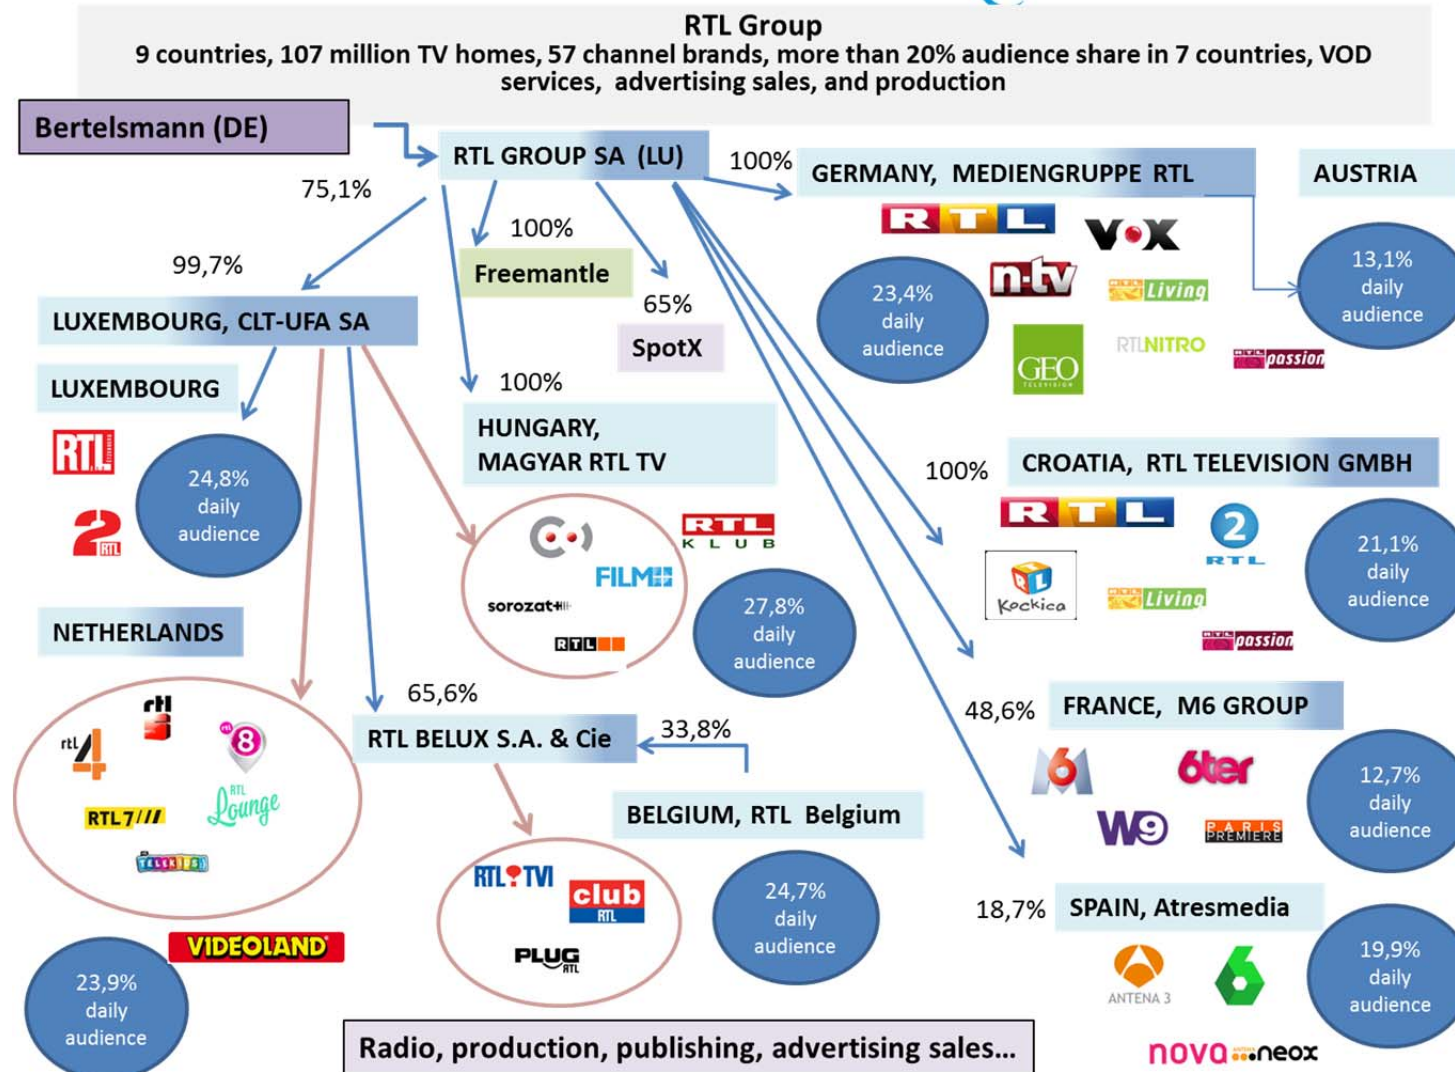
RTL Group
9 countries, 107 million TV homes, 57 channel brands, more than 20% audience share in 7 countries, VOD services, advertising sales, and production

Bertelsmann (DE)

75,1%

RTL GROUP SA (LU)

100%

GERMANY, MEDIENGRUPPE RTL

AUSTRIA

RTL

VOX

n-tv

RTL Living

23,4% daily audience

GEO TELEVISION

RTLNITRO

RTL passion

13,1% daily audience

100%

Freemantle

65%

SpotX

99,7%

LUXEMBOURG, CLT-UFA SA

LUXEMBOURG

RTL

2 RTL

24,8% daily audience

100%

HUNGARY, MAGYAR RTL TV

RTL KLUB

FILM+

sorozat+

RTL

27,8% daily audience

100%

CROATIA, RTL TELEVISION GMBH

RTL

2 RTL

Kockica

RTL Living

RTL passion

21,1% daily audience

NETHERLANDS

rtl 4

rtl 5

rtl 8

RTL 7

RTL Lounge

TELEKIDS

VIDEOLAND

23,9% daily audience

65,6%

RTL BELUX S.A. & Cie

33,8%

BELGIUM, RTL Belgium

RTL TVI

club RTL

PLUG RTL

24,7% daily audience

48,6%

FRANCE, M6 GROUP

M6

6ter

W9

PARIS PREMIERE

12,7% daily audience

18,7%

SPAIN, Atresmedia

ANTENA 3

6

19,9% daily audience

nova neox

Radio, production, publishing, advertising sales...